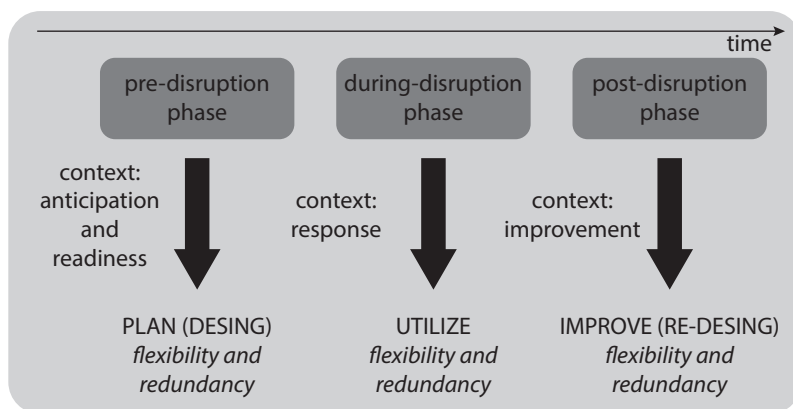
time

pre-disruption phase

during-disruption phase

post-disruption phase

context: anticipation and readiness

context: response

context: improvement

PLAN (DESING)
*flexibility and redundancy*

UTILIZE
*flexibility and redundancy*

IMPROVE (RE-DESING)
*flexibility and redundancy*